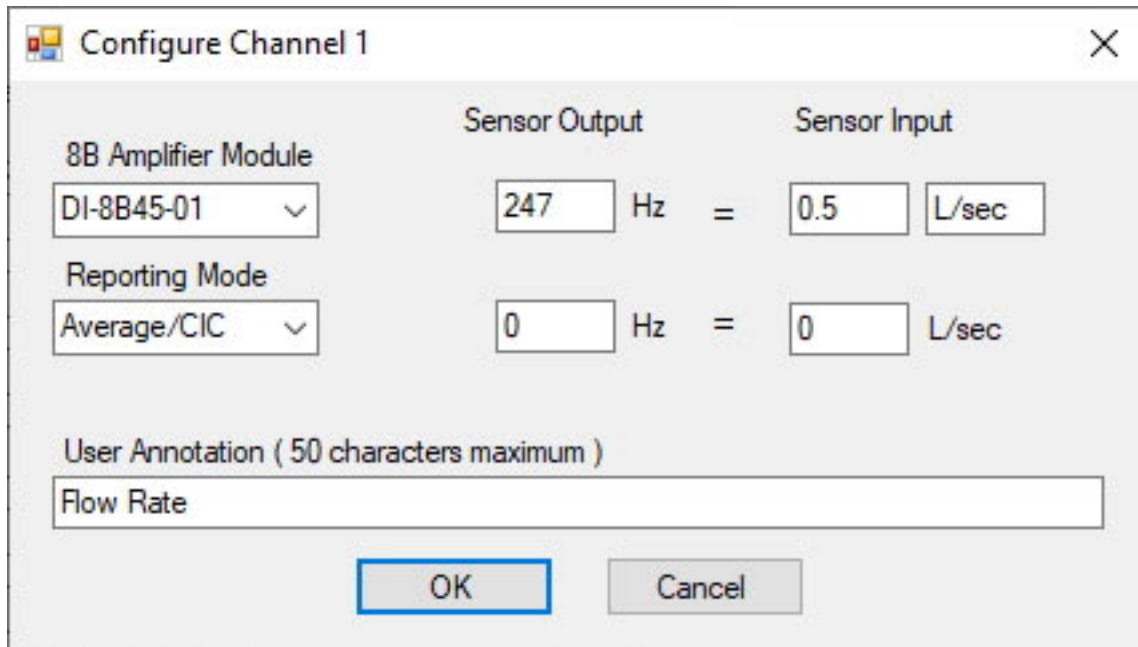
Configure Channel 1

X

Sensor Output

Sensor Input

8B Amplifier Module

DI-8B45-01

247 Hz = 0.5 L/sec

Reporting Mode

Average/CIC

0 Hz = 0 L/sec

User Annotation ( 50 characters maximum )

Flow Rate

OK

Cancel